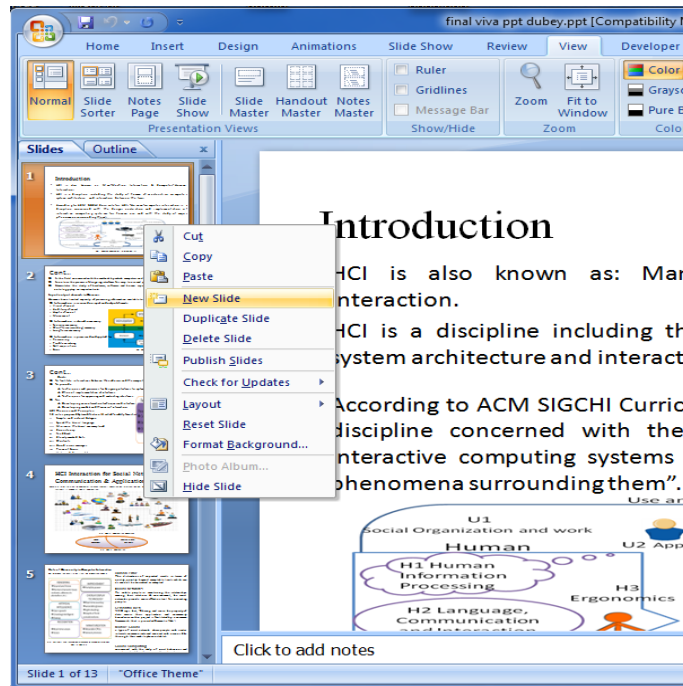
final viva ppt dubey.ppt [Compatibility M

Home Insert Design Animations Slide Show Review View Developer

Normal Slide Sorter Notes Page Slide Show Slide Master Handout Master Notes Master
Presentation Views

Ruler
Gridlines
Message Bar
Show/Hide

Zoom Fit to Window
Zoom

Color
Graysc
Pure B
Colo

Slides Outline x

1
2
3
4
5

Cut
Copy
Paste
New Slide
Duplicate Slide
Delete Slide
Publish Slides
Check for Updates
Layout
Reset Slide
Format Background...
Photo Album...
Hide Slide

Introduction

HCI is also known as: Man interaction.

HCI is a discipline including th system architecture and interact

According to ACM SIGCHI Curric discipline concerned with the interactive computing systems phenomena surrounding them".

U1
Social Organization and work
Human
Use an
U2 App
H1 Human Information Processing
H3 Ergonomics
H2 Language, Communication and Interaction

Click to add notes

Slide 1 of 13 "Office Theme"